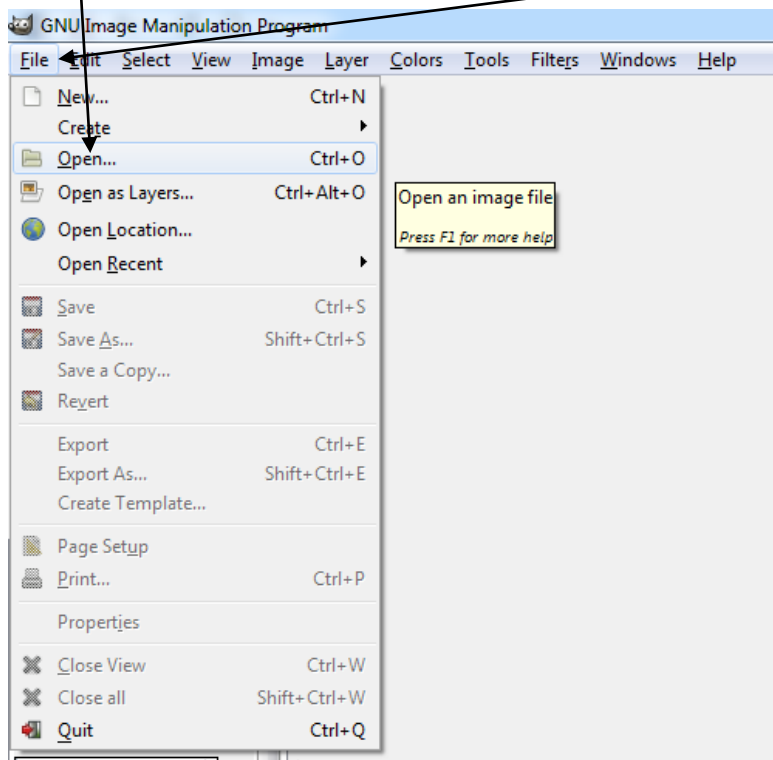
GNU Image Manipulation Program

File Edit Select View Image Layer Colors Tools Filters Windows Help

New... Ctrl+N
Create
Open... Ctrl+O
Open as Layers... Ctrl+Alt+O
Open Location...
Open Recent

Save Ctrl+S
Save As... Shift+Ctrl+S
Save a Copy...
Revert

Export Ctrl+E
Export As... Shift+Ctrl+E
Create Template...

Page Setup
Print... Ctrl+P

Properties

Close View Ctrl+W
Close all Shift+Ctrl+W
Quit Ctrl+Q

Open an image file
Press F1 for more help